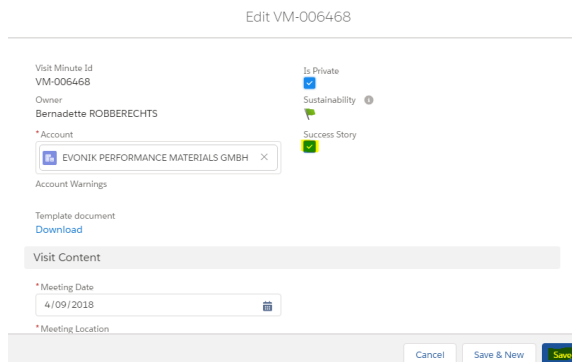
Edit VM-006468

Visit Minute Id
VM-006468

Owner
Bernadette ROBBERECHTS

*Account
EVONIK PERFORMANCE MATERIALS GMBH

Account Warnings

Is Private

Sustainability

Success Story

Template document
Download

Visit Content

*Meeting Date
4/09/2018

*Meeting Location

Cancel
Save & New
Save